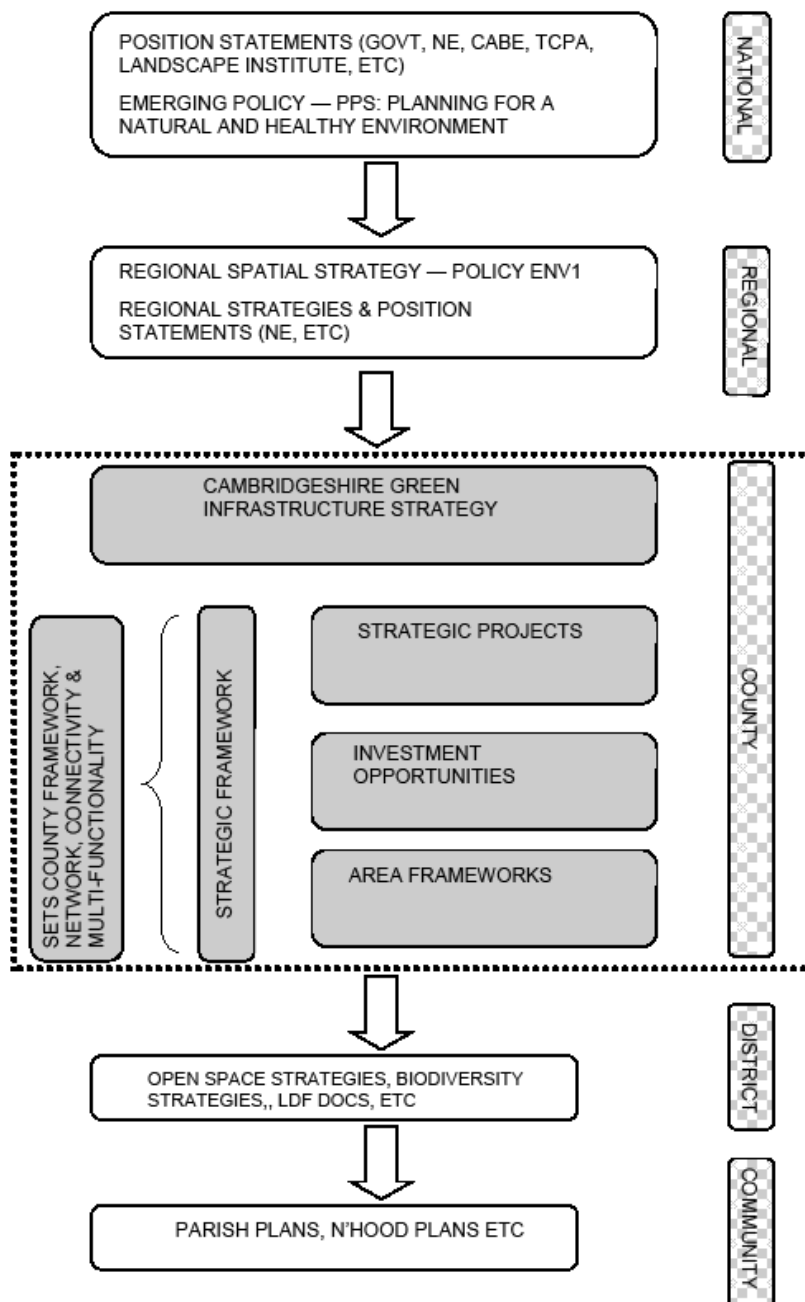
POSITION STATEMENTS (GOVT, NE, CABE, TCPA, LANDSCAPE INSTITUTE, ETC)

EMERGING POLICY — PPS: PLANNING FOR A NATURAL AND HEALTHY ENVIRONMENT

NATIONAL

REGIONAL SPATIAL STRATEGY — POLICY ENV1

REGIONAL STRATEGIES & POSITION STATEMENTS (NE, ETC)

REGIONAL

CAMBRIDGESHIRE GREEN INFRASTRUCTURE STRATEGY

SETS COUNTY FRAMEWORK, NETWORK, CONNECTIVITY & MULTI-FUNCTIONALITY

STRATEGIC FRAMEWORK

STRATEGIC PROJECTS

INVESTMENT OPPORTUNITIES

AREA FRAMEWORKS

COUNTY

OPEN SPACE STRATEGIES, BIODIVERSITY STRATEGIES,, LDF DOCS, ETC

DISTRICT

PARISH PLANS, N'HOOD PLANS ETC

COMMUNITY